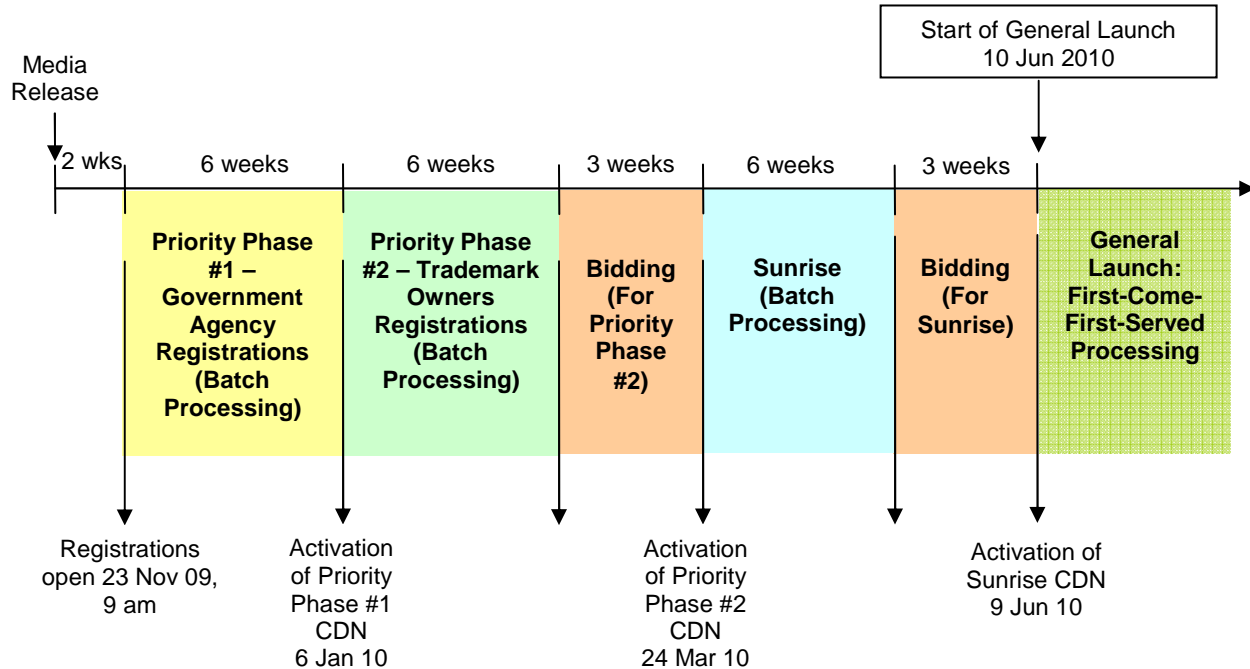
Start of General Launch
10 Jun 2010

Media Release

2 wks

6 weeks

6 weeks

3 weeks

6 weeks

3 weeks

Priority Phase #1 – Government Agency Registrations (Batch Processing)

Priority Phase #2 – Trademark Owners Registrations (Batch Processing)

Bidding (For Priority Phase #2)

Sunrise (Batch Processing)

Bidding (For Sunrise)

General Launch: First-Come-First-Served Processing

Registrations open 23 Nov 09, 9 am

Activation of Priority Phase #1 CDN 6 Jan 10

Activation of Priority Phase #2 CDN 24 Mar 10

Activation of Sunrise CDN 9 Jun 10